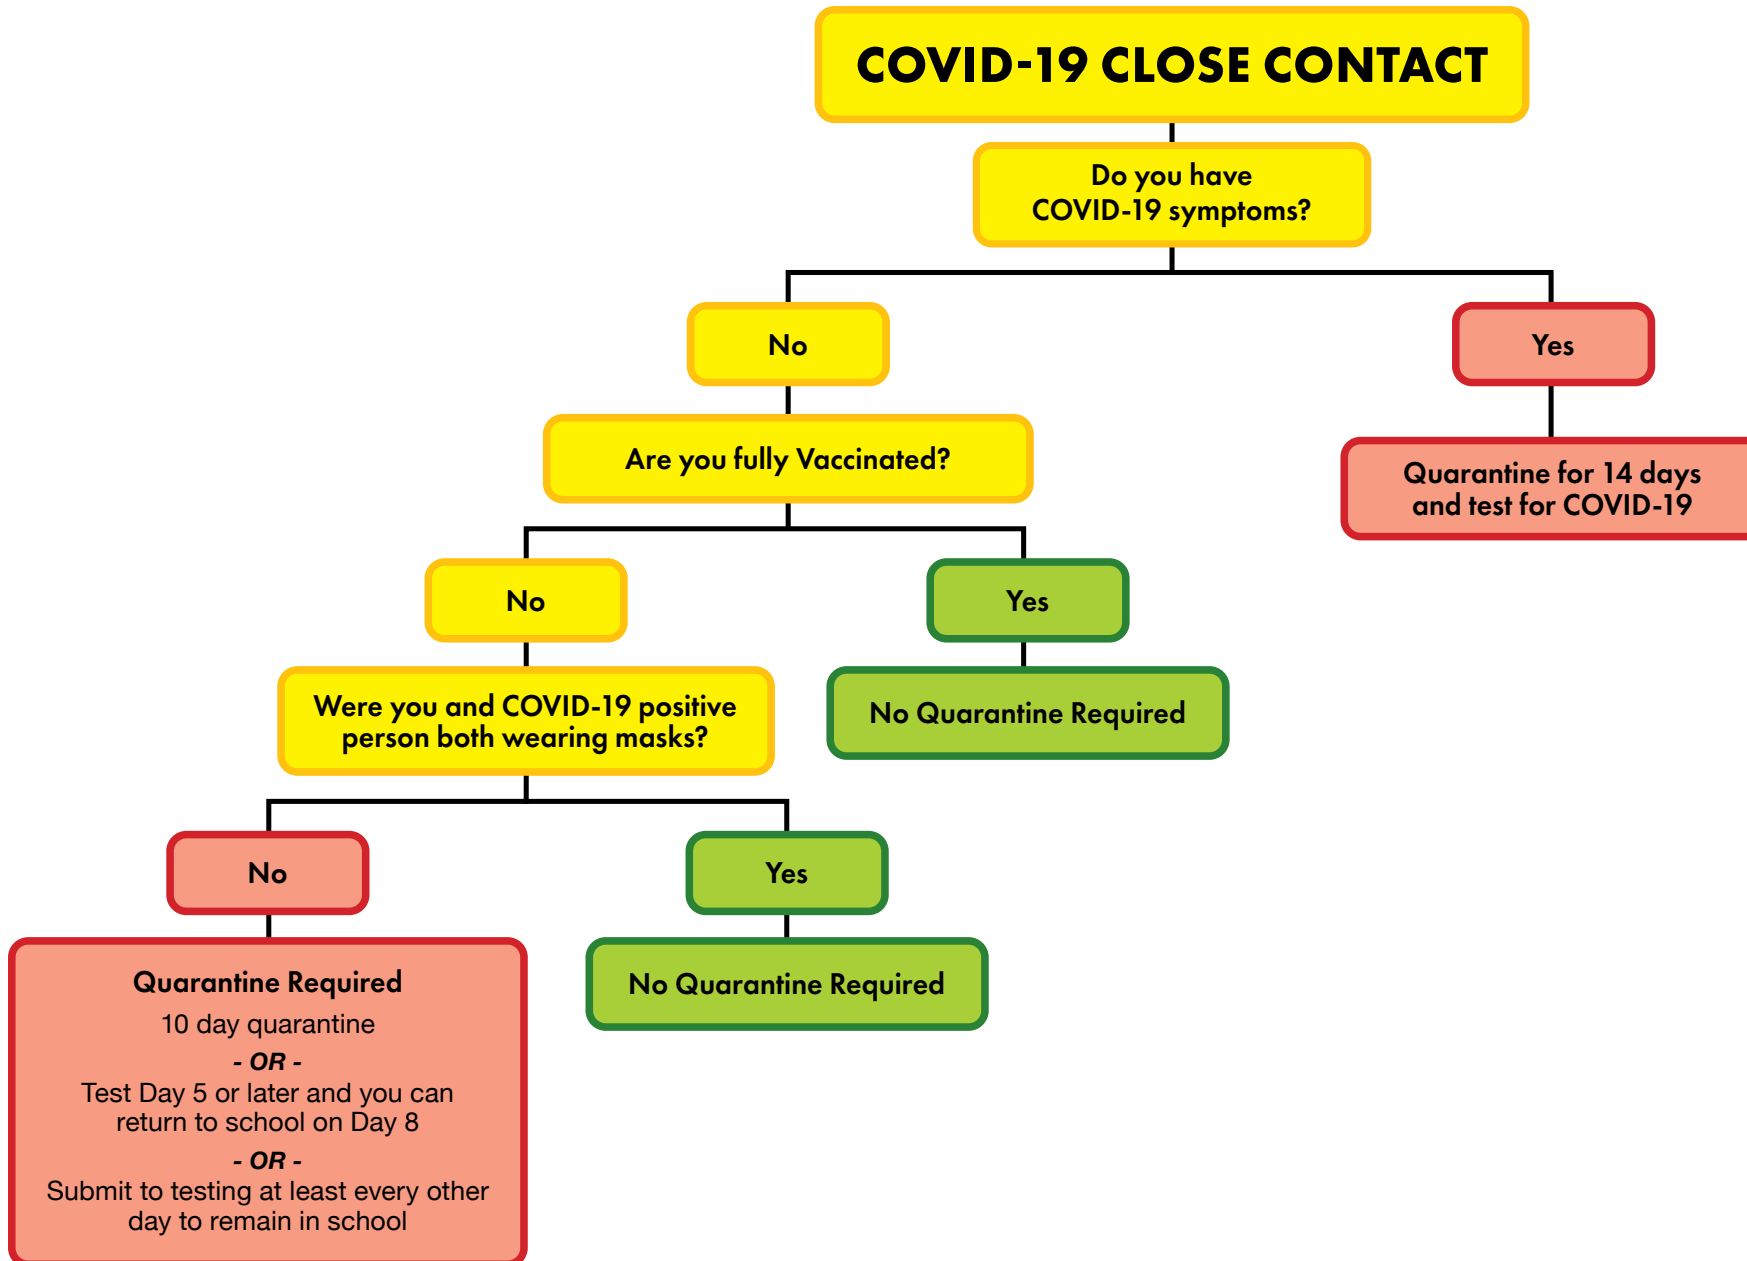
COVID-19 CLOSE CONTACT

Do you have COVID-19 symptoms?

No

Yes

Quarantine for 14 days and test for COVID-19

Are you fully Vaccinated?

No

Yes

No Quarantine Required

Were you and COVID-19 positive person both wearing masks?

No

Yes

No Quarantine Required

Quarantine Required

10 day quarantine

- OR -

Test Day 5 or later and you can return to school on Day 8

- OR -

Submit to testing at least every other day to remain in school